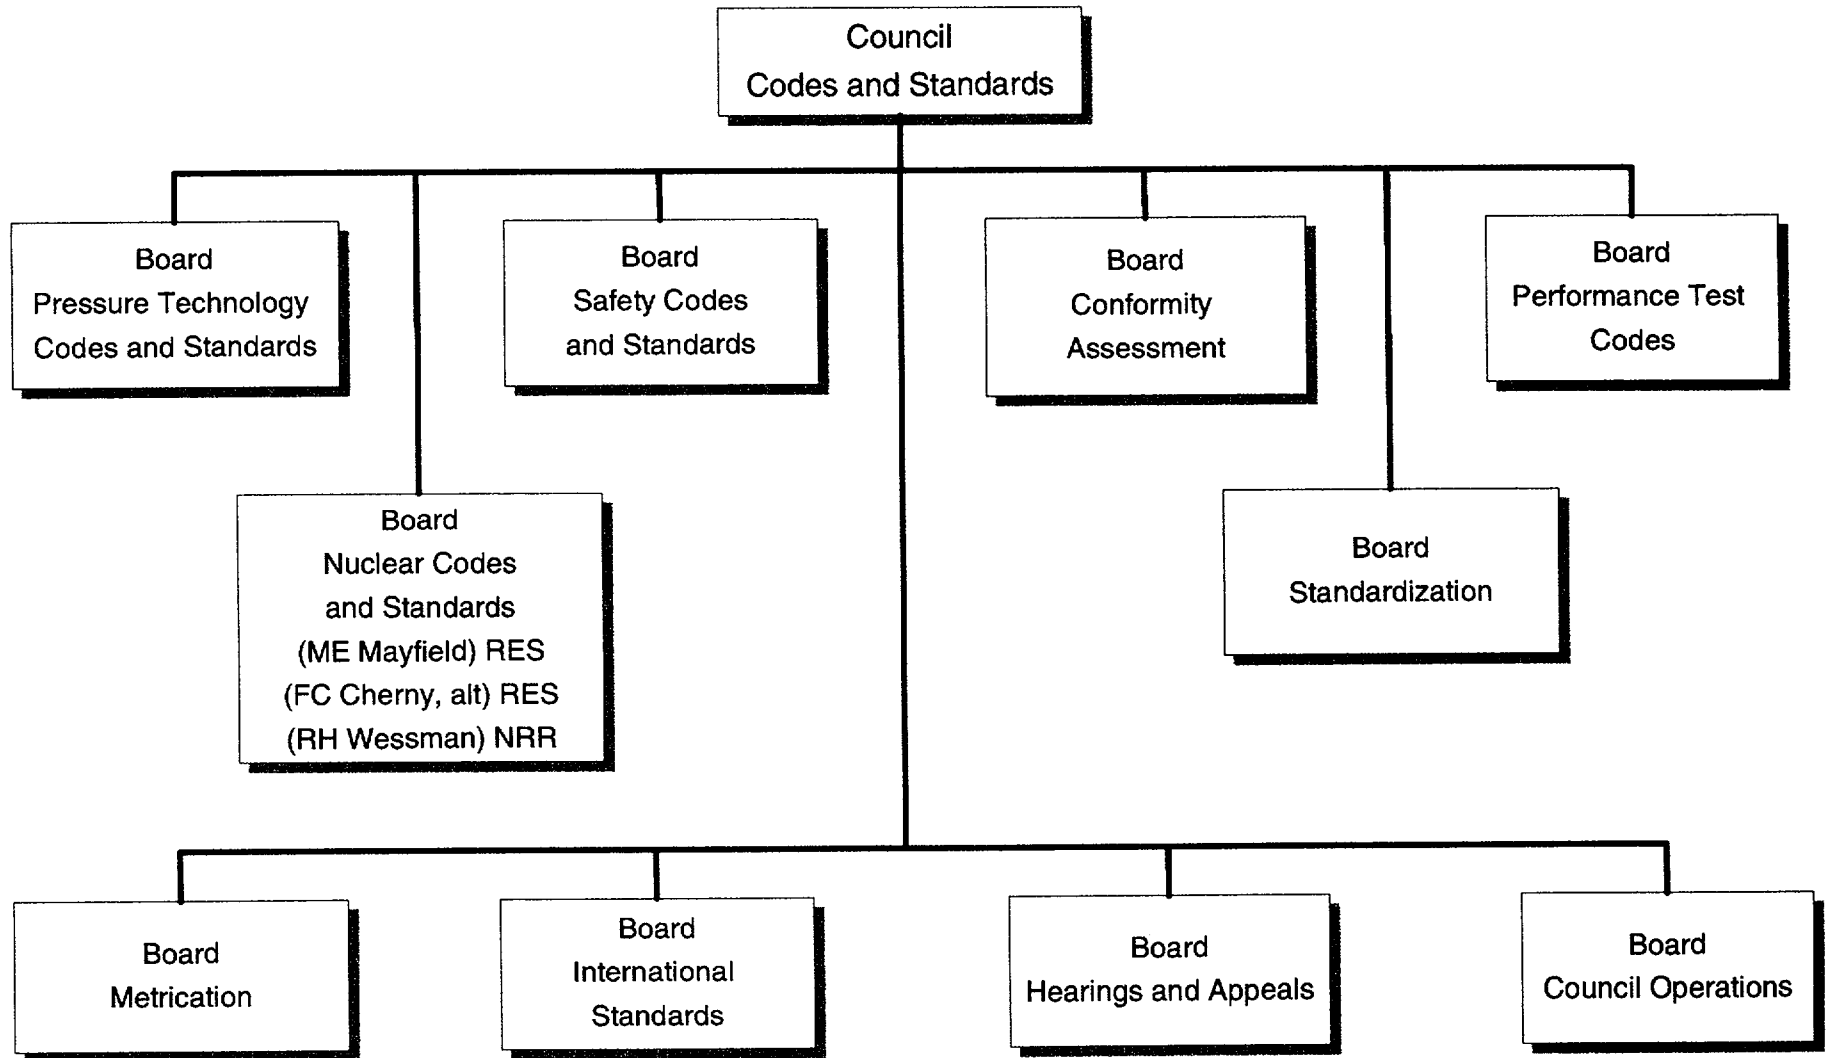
Council
Codes and Standards

Board
Pressure Technology
Codes and Standards

Board
Safety Codes
and Standards

Board
Conformity
Assessment

Board
Performance Test
Codes

Board
Nuclear Codes
and Standards
(ME Mayfield) RES
(FC Cherny, alt) RES
(RH Wessman) NRR

Board
Standardization

Board
Metrication

Board
International
Standards

Board
Hearings and Appeals

Board
Council Operations